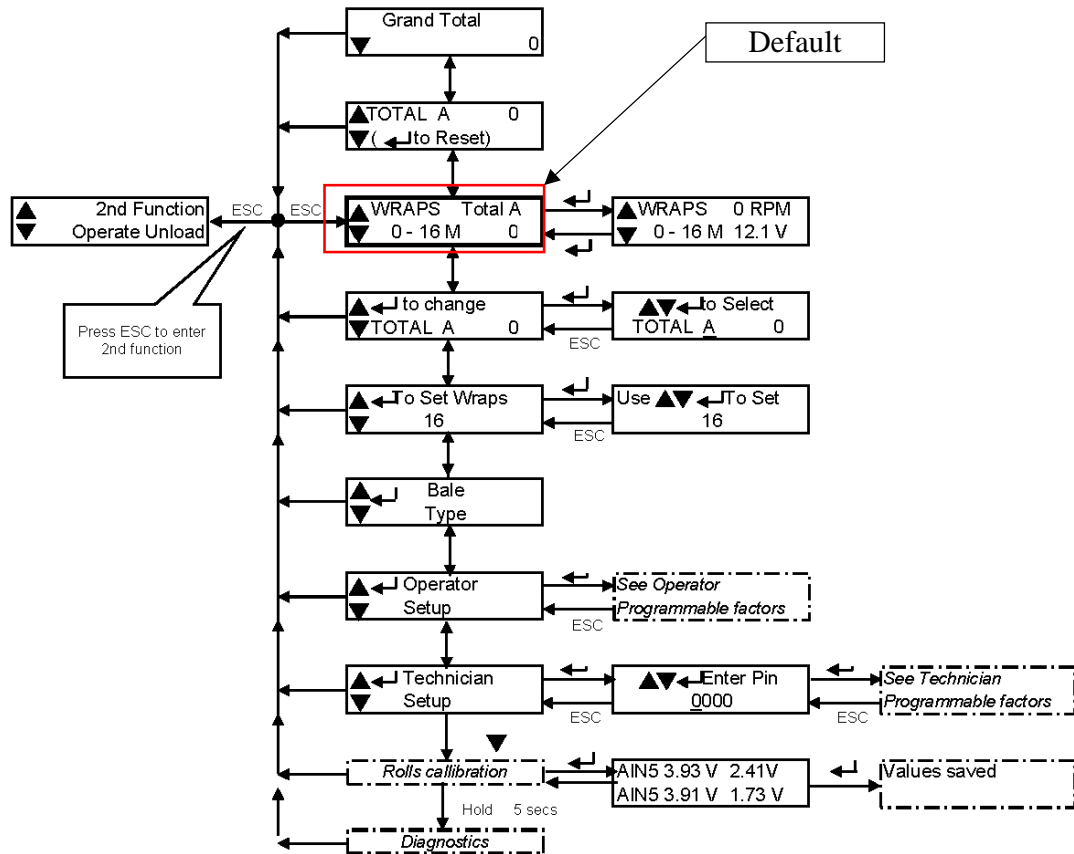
Grand Total
▼ 0

Default

▲TOTAL A 0
▼( ↵ to Reset)

▲ 2nd Function
▼ Operate Unload

ESC ESC

▲WRAPS Total A
▼ 0 - 16 M 0

↵

▲WRAPS 0 RPM
▼ 0 - 16 M 12.1 V

Press ESC to enter 2nd function

▲↵ to change
▼TOTAL A 0

↵

▲▼↵ to Select
TOTAL A 0

ESC

▲↵ To Set Wraps
▼ 16

↵

Use ▲▼↵ To Set
16

ESC

▲↵ Bale
▼ Type

▲↵ Operator
▼ Setup

↵

See Operator
Programmable factors

ESC

▲↵ Technician
▼ Setup

↵

▲▼↵ Enter Pin
0000

ESC

↵

See Technician
Programmable factors

ESC

▼

Rolls callibration

AIN5 3.93 V 2.41V
AIN5 3.91 V 1.73 V

↵

Values saved

Hold 5 secs

Diagnostics